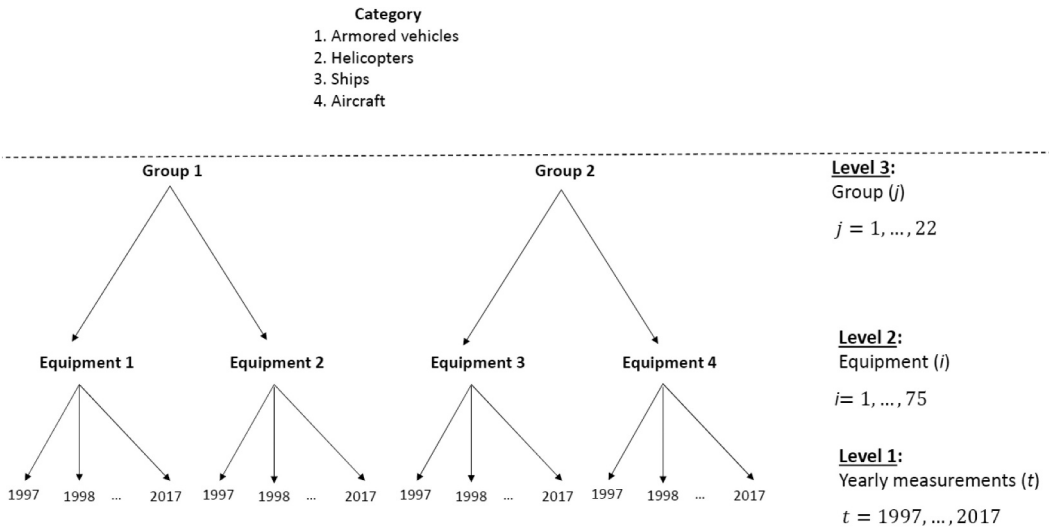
Category
1. Armored vehicles
2. Helicopters
3. Ships
4. Aircraft

Group 1

Group 2

Level 3:
Group (j)
$j = 1, \ldots, 22$

Equipment 1
Equipment 2
Equipment 3
Equipment 4

Level 2:
Equipment (i)
$i = 1, \ldots, 75$

1997 1998 ... 2017
1997 1998 ... 2017
1997 1998 ... 2017
1997 1998 ... 2017

Level 1:
Yearly measurements (t)
$t = 1997, \ldots, 2017$